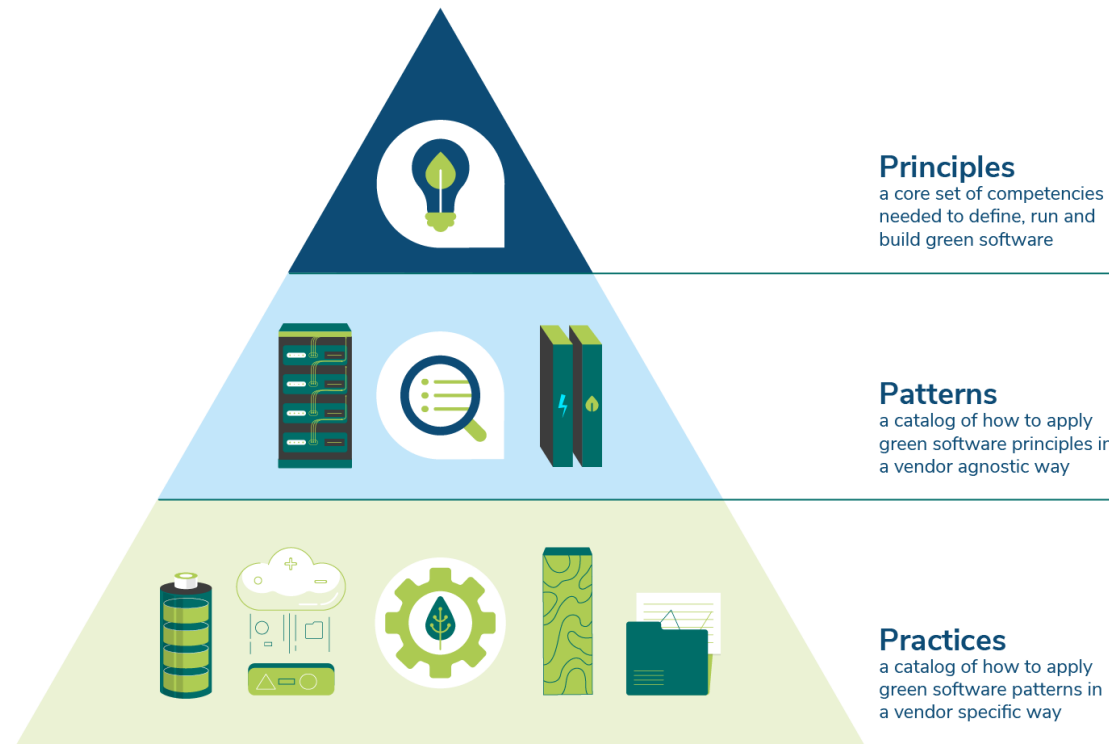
Principles
a core set of competencies needed to define, run and build green software

Patterns
a catalog of how to apply green software principles in a vendor agnostic way

Practices
a catalog of how to apply green software patterns in a vendor specific way